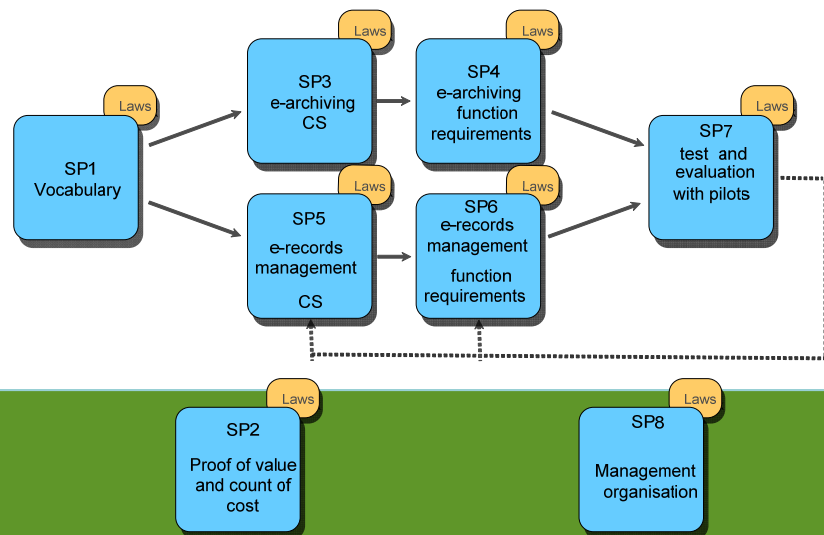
Laws
SP1
Vocabulary

Laws
SP3
e-archiving
CS

Laws
SP4
e-archiving
function
requirements

Laws
SP7
test and
evaluation
with pilots

Laws
SP5
e-records
management
CS

Laws
SP6
e-records
management
function
requirements

Laws
SP2
Proof of value
and count of
cost

Laws
SP8
Management
organisation